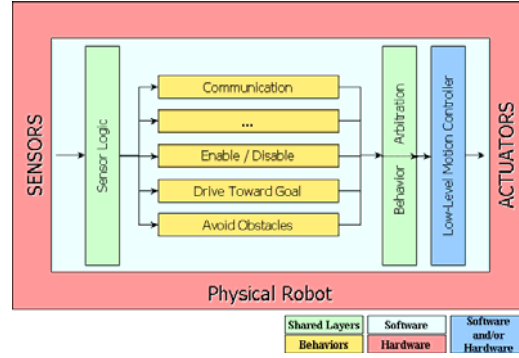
SENSORS

Sensor Logic

Communication

...

Enable / Disable

Drive Toward Goal

Avoid Obstacles

Behavior Arbitration

Low-Level Motion Controller

ACTUATORS

Physical Robot

| Shared Layers | Software | Software and/or Hardware |
|---|---|---|
| Behaviors | Hardware | |